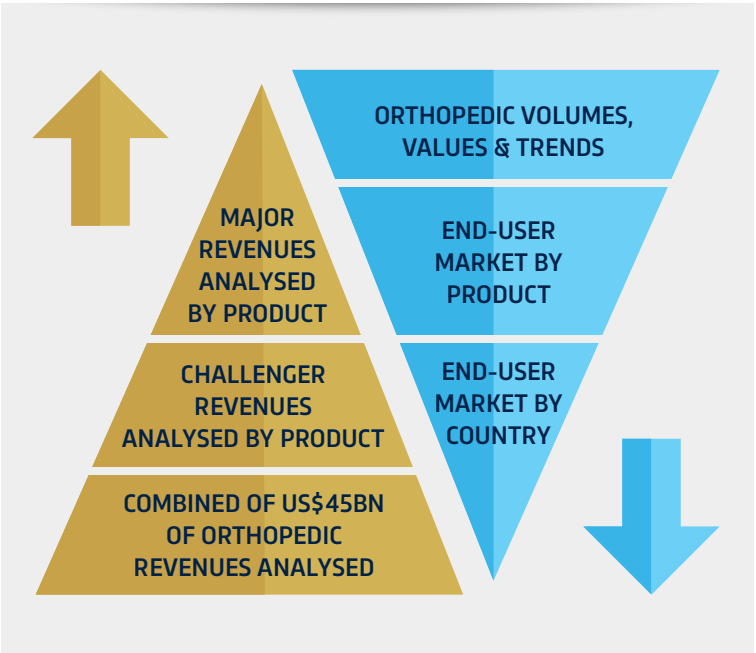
MAJOR REVENUES ANALYSED BY PRODUCT

CHALLENGER REVENUES ANALYSED BY PRODUCT

COMBINED OF US$45BN OF ORTHOPEDIC REVENUES ANALYSED

ORTHOPEDIC VOLUMES, VALUES & TRENDS

END-USER MARKET BY PRODUCT

END-USER MARKET BY COUNTRY